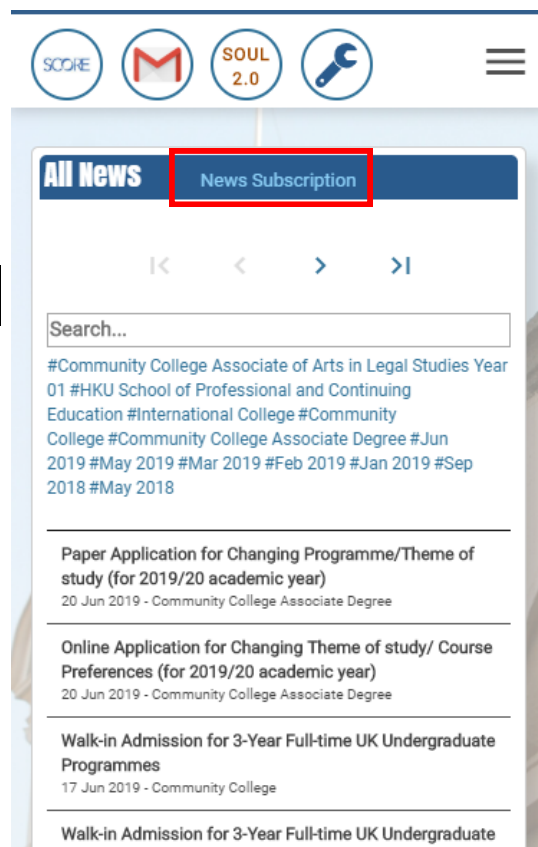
SCORE

SOUL 2.0

All News News Subscription

Search...

#Community College Associate of Arts in Legal Studies Year 01 #HKU School of Professional and Continuing Education #International College #Community College #Community College Associate Degree #Jun 2019 #May 2019 #Mar 2019 #Feb 2019 #Jan 2019 #Sep 2018 #May 2018

Paper Application for Changing Programme/Theme of study (for 2019/20 academic year)
20 Jun 2019 - Community College Associate Degree

Online Application for Changing Theme of study/ Course Preferences (for 2019/20 academic year)
20 Jun 2019 - Community College Associate Degree

Walk-in Admission for 3-Year Full-time UK Undergraduate Programmes
17 Jun 2019 - Community College

Walk-in Admission for 3-Year Full-time UK Undergraduate